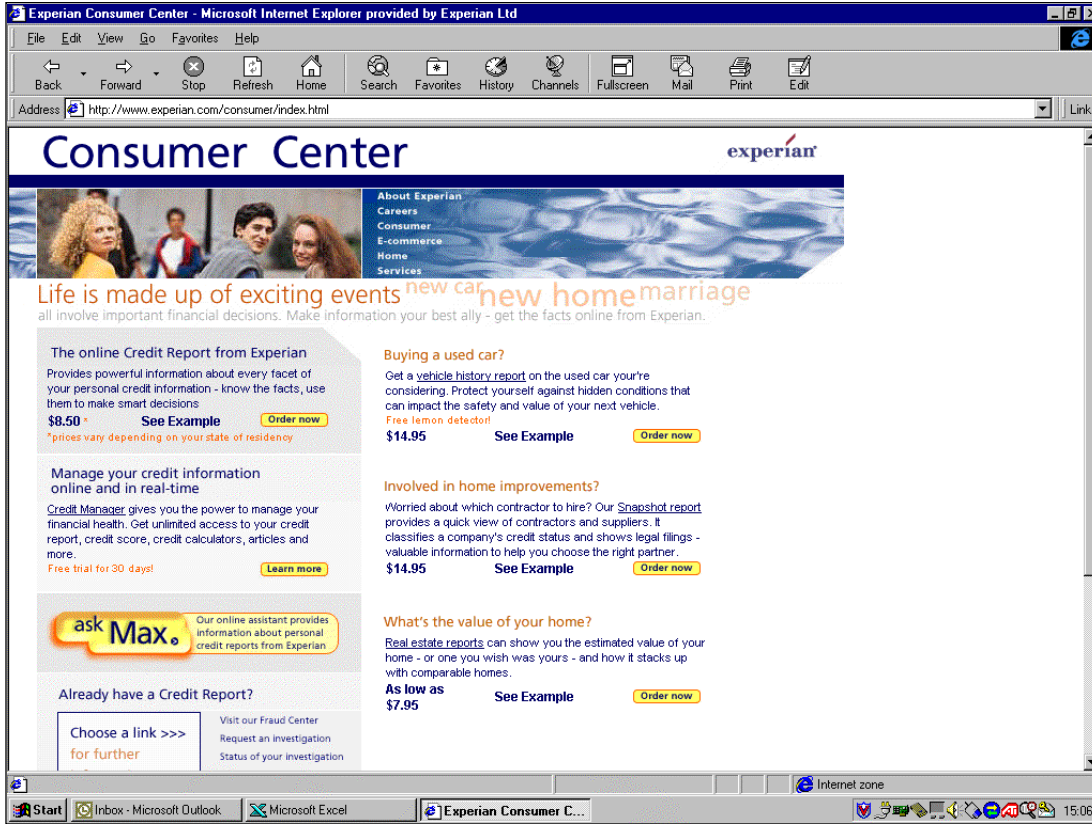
Experian Consumer Center - Microsoft Internet Explorer provided by Experian Ltd

File Edit View Go Favorites Help

Back Forward Stop Refresh Home Search Favorites History Channels Fullscreen Mail Print Edit

Address http://www.experian.com/consumer/index.html

Links

Consumer Center

experian

About Experian
Careers
Consumer
E-commerce
Home
Services

Life is made up of exciting events new car new home marriage

all involve important financial decisions. Make information your best ally - get the facts online from Experian.

The online Credit Report from Experian

Provides powerful information about every facet of your personal credit information - know the facts, use them to make smart decisions

$8.50 * See Example Order now

*prices vary depending on your state of residency

Manage your credit information online and in real-time

Credit Manager gives you the power to manage your financial health. Get unlimited access to your credit report, credit score, credit calculators, articles and more.

Free trial for 30 days! Learn more

ask Max.

Our online assistant provides information about personal credit reports from Experian

Already have a Credit Report?

Choose a link >>> for further

Visit our Fraud Center
Request an investigation
Status of your investigation

Buying a used car?

Get a vehicle history report on the used car you're considering. Protect yourself against hidden conditions that can impact the safety and value of your next vehicle.

Free lemon detector!

$14.95 See Example Order now

Involved in home improvements?

Worried about which contractor to hire? Our Snapshot report provides a quick view of contractors and suppliers. It classifies a company's credit status and shows legal filings - valuable information to help you choose the right partner.

$14.95 See Example Order now

What's the value of your home?

Real estate reports can show you the estimated value of your home - or one you wish was yours - and how it stacks up with comparable homes.

As low as $7.95 See Example Order now

Internet zone

Start Inbox - Microsoft Outlook Microsoft Excel Experian Consumer C... 15:06